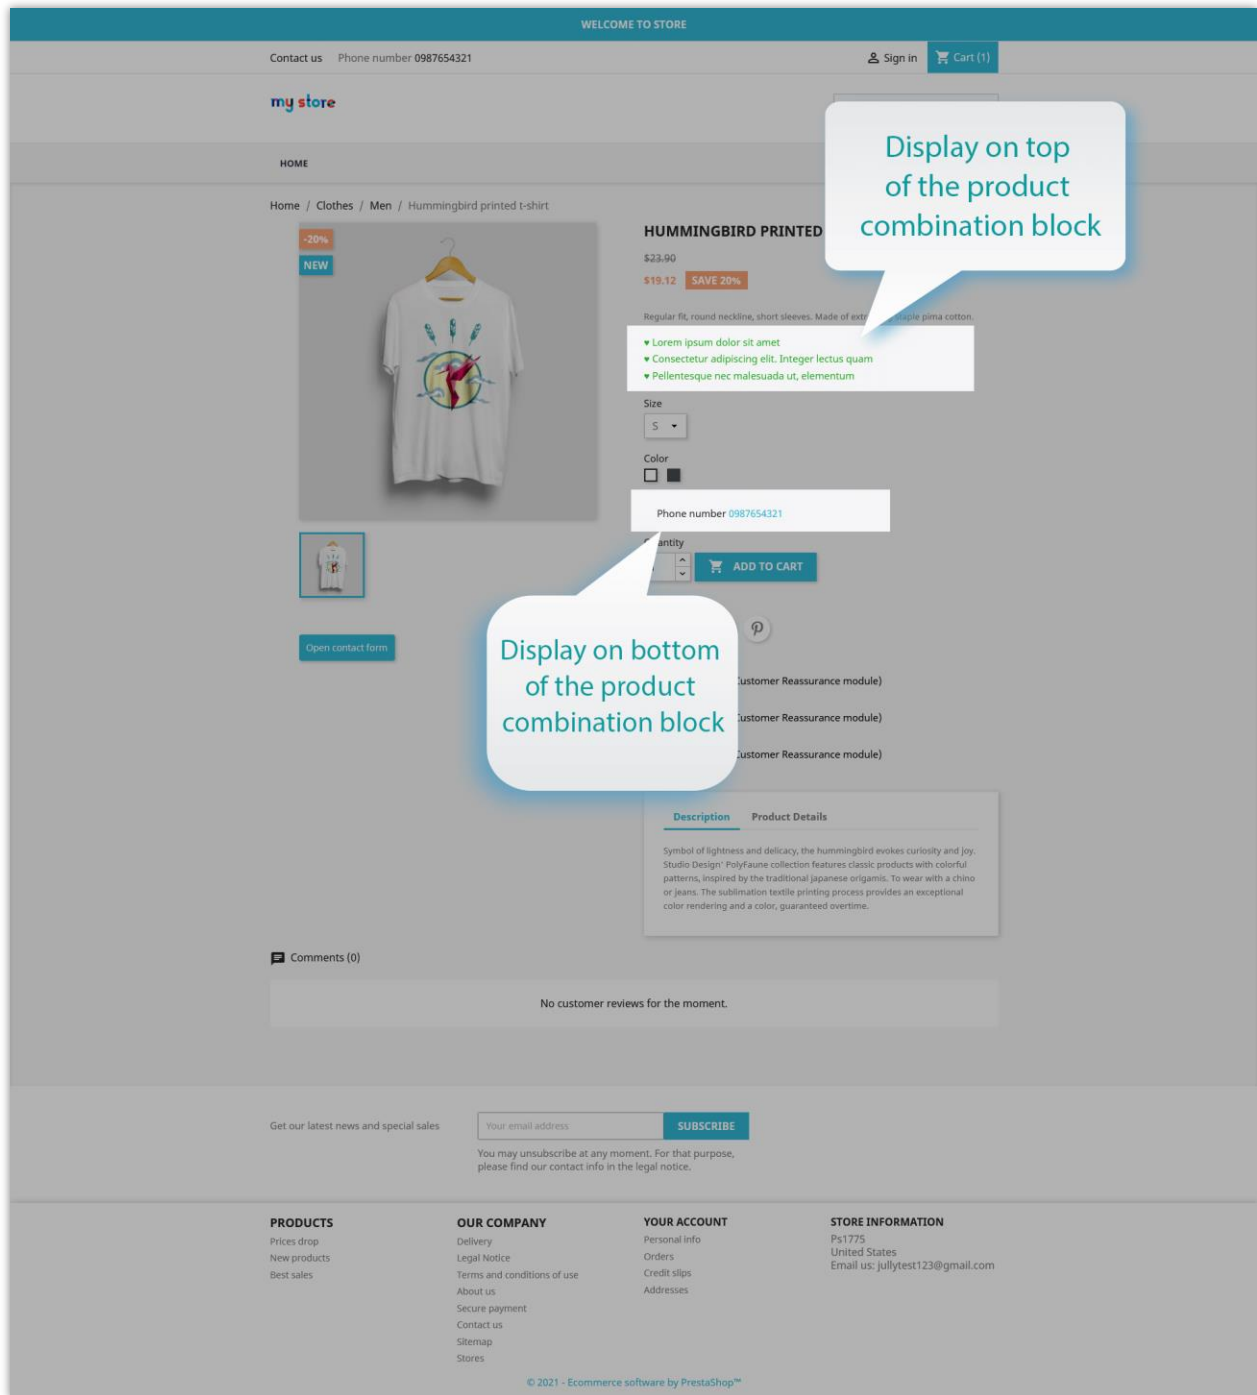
WELCOME TO STORE

Contact us Phone number 0987654321

Sign in Cart (1)

my store

HOME

Display on top of the product combination block

Home / Clothes / Men / Hummingbird printed t-shirt

-20%

NEW

HUMMINGBIRD PRINTED

$23.90

$19.12 SAVE 20%

Regular fit, round neckline, short sleeves. Made of extr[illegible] staple pima cotton.

♥ Lorem ipsum dolor sit amet
♥ Consectetur adipiscing elit. Integer lectus quam
♥ Pellentesque nec malesuada ut, elementum

Size

S

Color

Phone number 0987654321

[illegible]antity

ADD TO CART

Open contact form

Display on bottom of the product combination block

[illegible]ustomer Reassurance module)

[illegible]ustomer Reassurance module)

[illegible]ustomer Reassurance module)

Description Product Details

Symbol of lightness and delicacy, the hummingbird evokes curiosity and joy. Studio Design' PolyFaune collection features classic products with colorful patterns, inspired by the traditional japanese origamis. To wear with a chino or jeans. The sublimation textile printing process provides an exceptional color rendering and a color, guaranteed overtime.

Comments (0)

No customer reviews for the moment.

Get our latest news and special sales

Your email address

SUBSCRIBE

You may unsubscribe at any moment. For that purpose, please find our contact info in the legal notice.

PRODUCTS
Prices drop
New products
Best sales

OUR COMPANY
Delivery
Legal Notice
Terms and conditions of use
About us
Secure payment
Contact us
Sitemap
Stores

YOUR ACCOUNT
Personal info
Orders
Credit slips
Addresses

STORE INFORMATION
Ps1775
United States
Email us: jullytest123@gmail.com

© 2021 - Ecommerce software by PrestaShop™